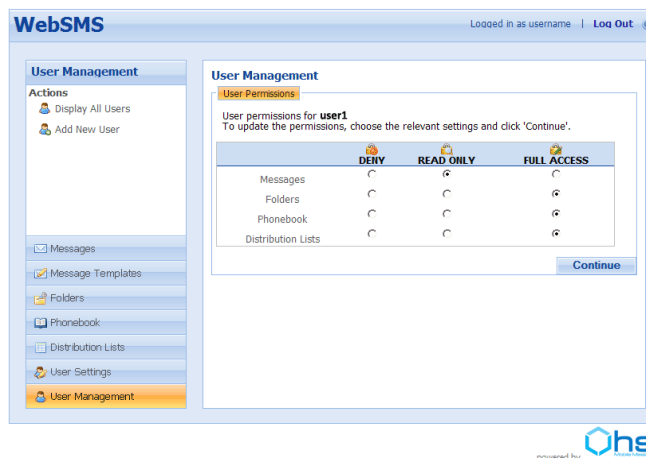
WebSMS

Logged in as username | Log Out

User Management

Actions

Display All Users

Add New User

Messages

Message Templates

Folders

Phonebook

Distribution Lists

User Settings

User Management

User Management

User Permissions

User permissions for **user1**
To update the permissions, choose the relevant settings and click 'Continue'.

| | DENY | READ ONLY | FULL ACCESS |
|---|---|---|---|
| Messages | ○ | ◉ | ○ |
| Folders | ○ | ○ | ◉ |
| Phonebook | ○ | ○ | ◉ |
| Distribution Lists | ○ | ○ | ◉ |

Continue

powered by

hs